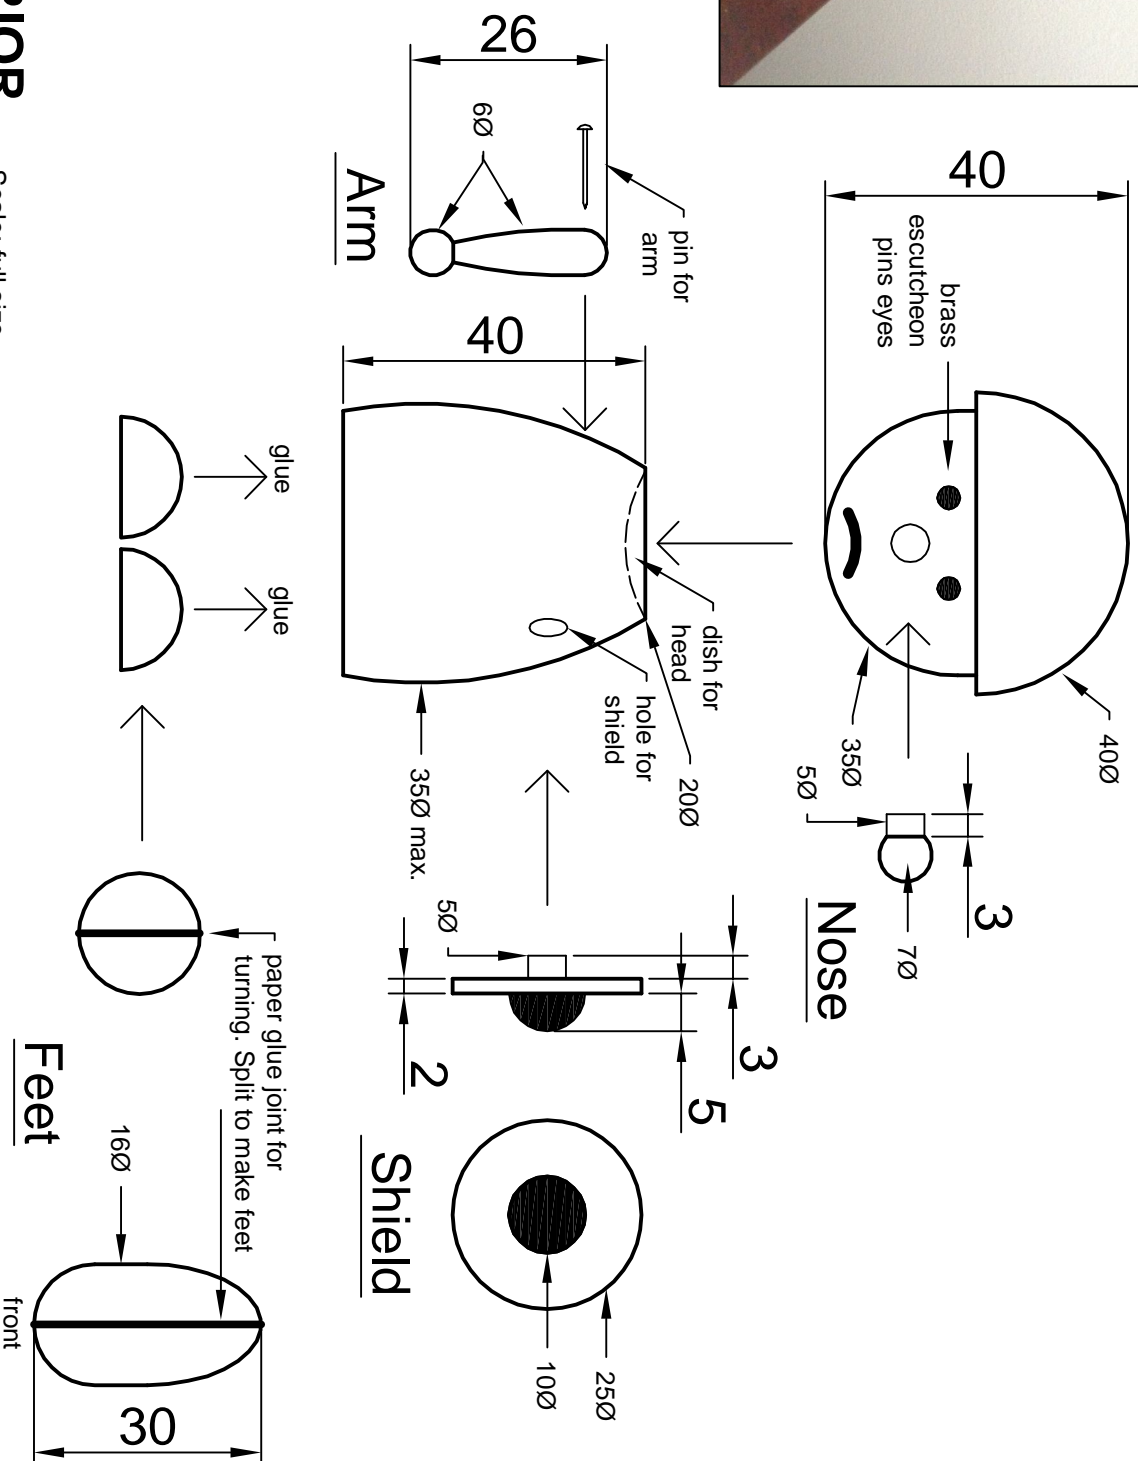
26

6Ø

Arm

pin for arm

40

brass escutcheon pins eyes

40

40Ø

35Ø

5Ø

3

7Ø

Nose

dish for head

hole for shield

20Ø

35Ø max.

glue

glue

5Ø

3

5

2

Shield

25Ø

10Ø

paper glue joint for turning. Split to make feet

16Ø

Feet

30

front

Scale full size

RIOR